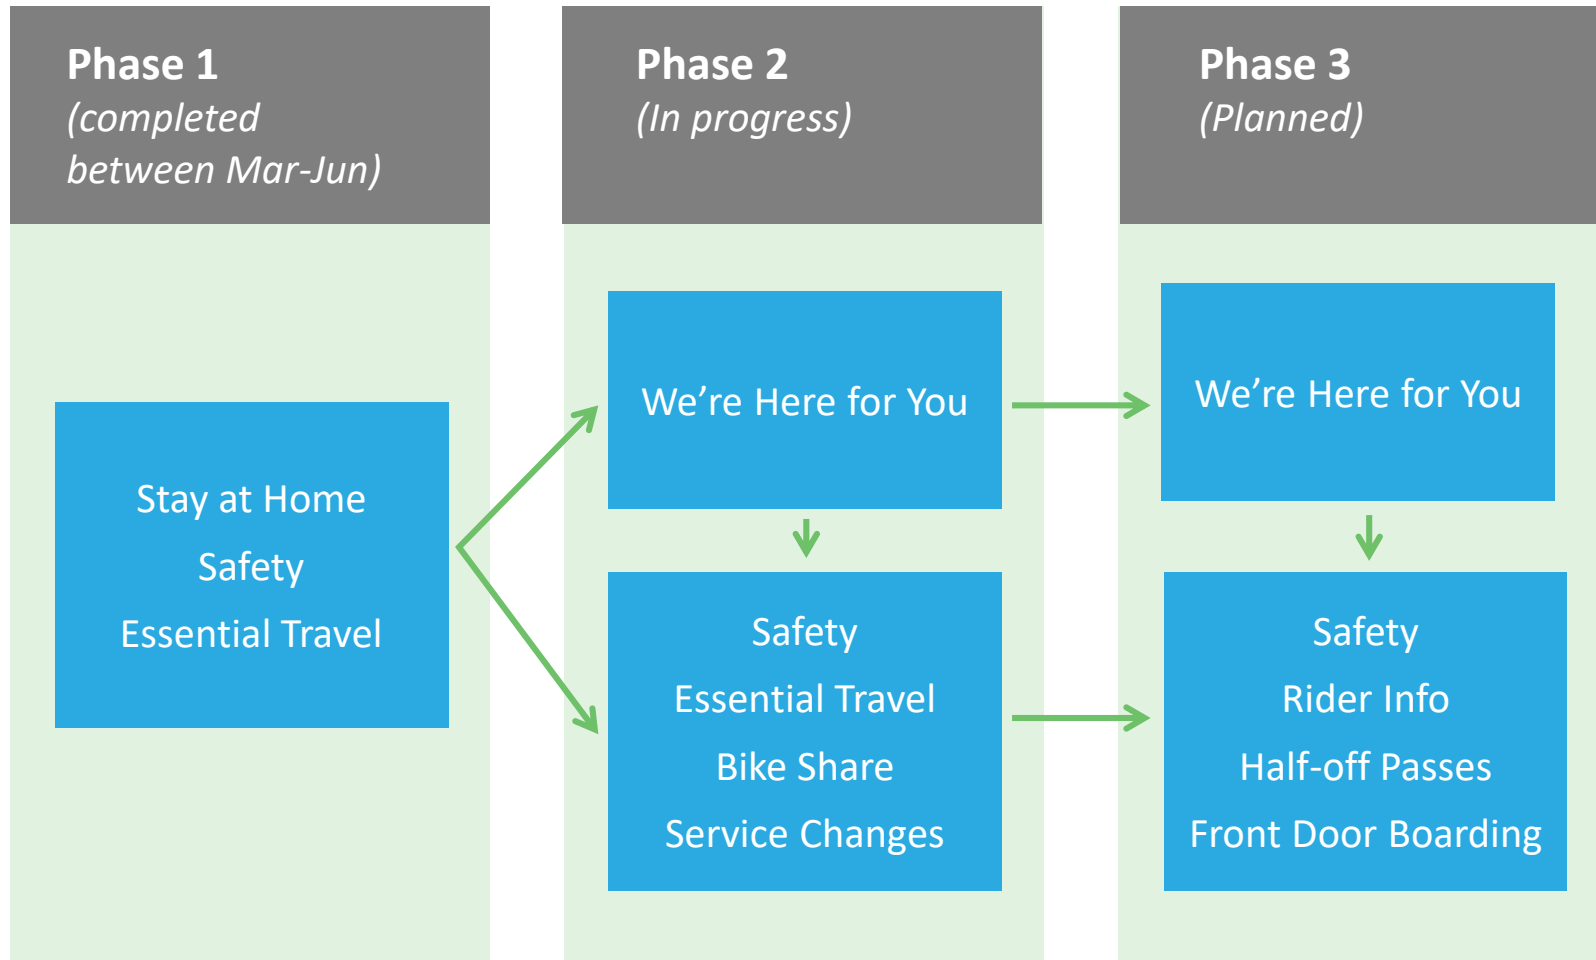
**Phase 1**
*(completed between Mar-Jun)*

Stay at Home
Safety
Essential Travel

**Phase 2**
*(In progress)*

We’re Here for You

Safety
Essential Travel
Bike Share
Service Changes

**Phase 3**
*(Planned)*

We’re Here for You

Safety
Rider Info
Half-off Passes
Front Door Boarding